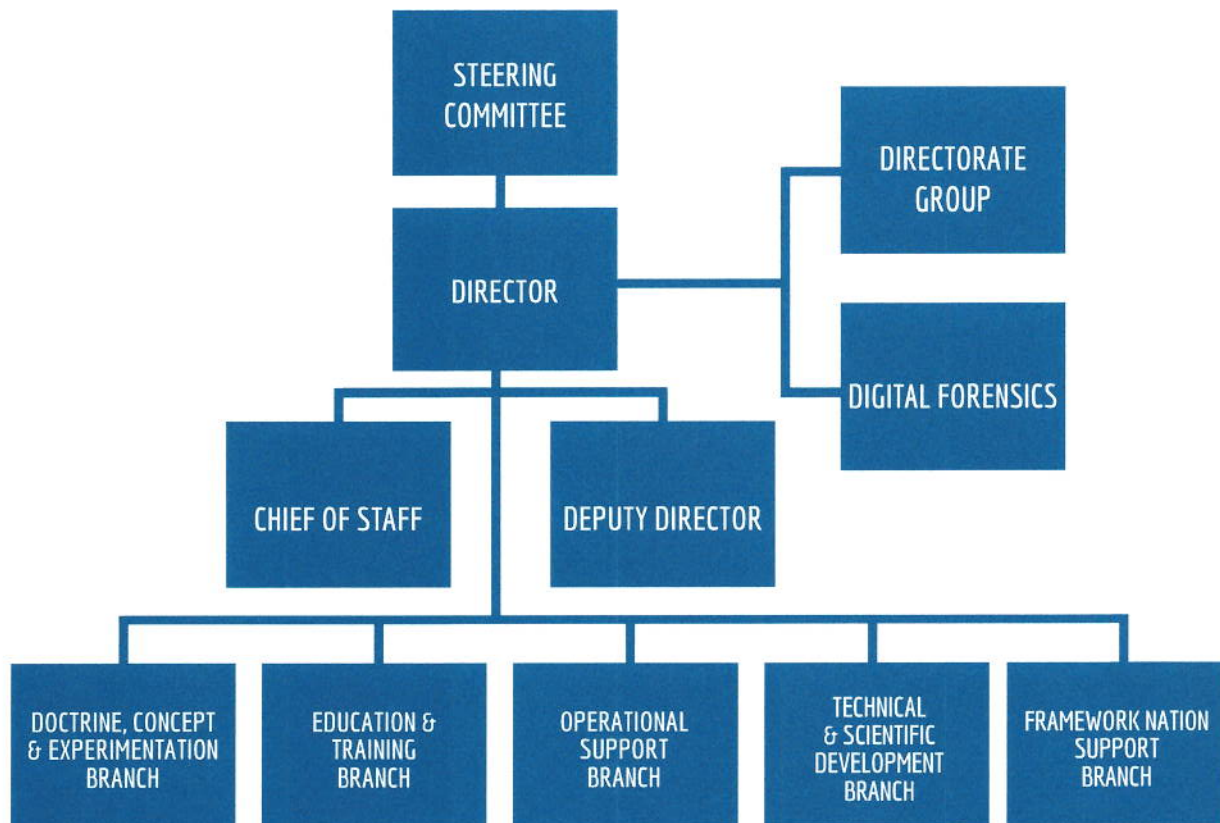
STEERING COMMITTEE

DIRECTORATE GROUP

DIRECTOR

DIGITAL FORENSICS

CHIEF OF STAFF

DEPUTY DIRECTOR

DOCTRINE, CONCEPT & EXPERIMENTATION BRANCH

EDUCATION & TRAINING BRANCH

OPERATIONAL SUPPORT BRANCH

TECHNICAL & SCIENTIFIC DEVELOPMENT BRANCH

FRAMEWORK NATION SUPPORT BRANCH